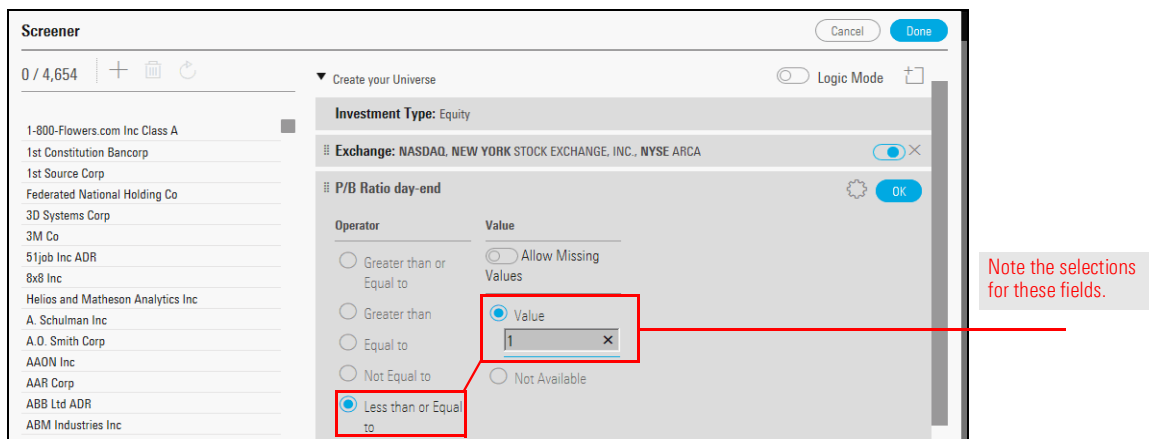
Screener

Cancel Done

0 / 4,654

▼ Create your Universe

Logic Mode

1-800-Flowers.com Inc Class A
1st Constitution Bancorp
1st Source Corp
Federated National Holding Co
3D Systems Corp
3M Co
51job Inc ADR
8x8 Inc
Helios and Matheson Analytics Inc
A. Schulman Inc
A.O. Smith Corp
AAON Inc
AAR Corp
ABB Ltd ADR
ABM Industries Inc

Investment Type: Equity

Exchange: NASDAQ, NEW YORK STOCK EXCHANGE, INC., NYSE ARCA

P/B Ratio day-end

OK

Operator

Value

Allow Missing Values

Greater than or Equal to

Greater than

Equal to

Not Equal to

Less than or Equal to

Value

1

Not Available

Note the selections for these fields.